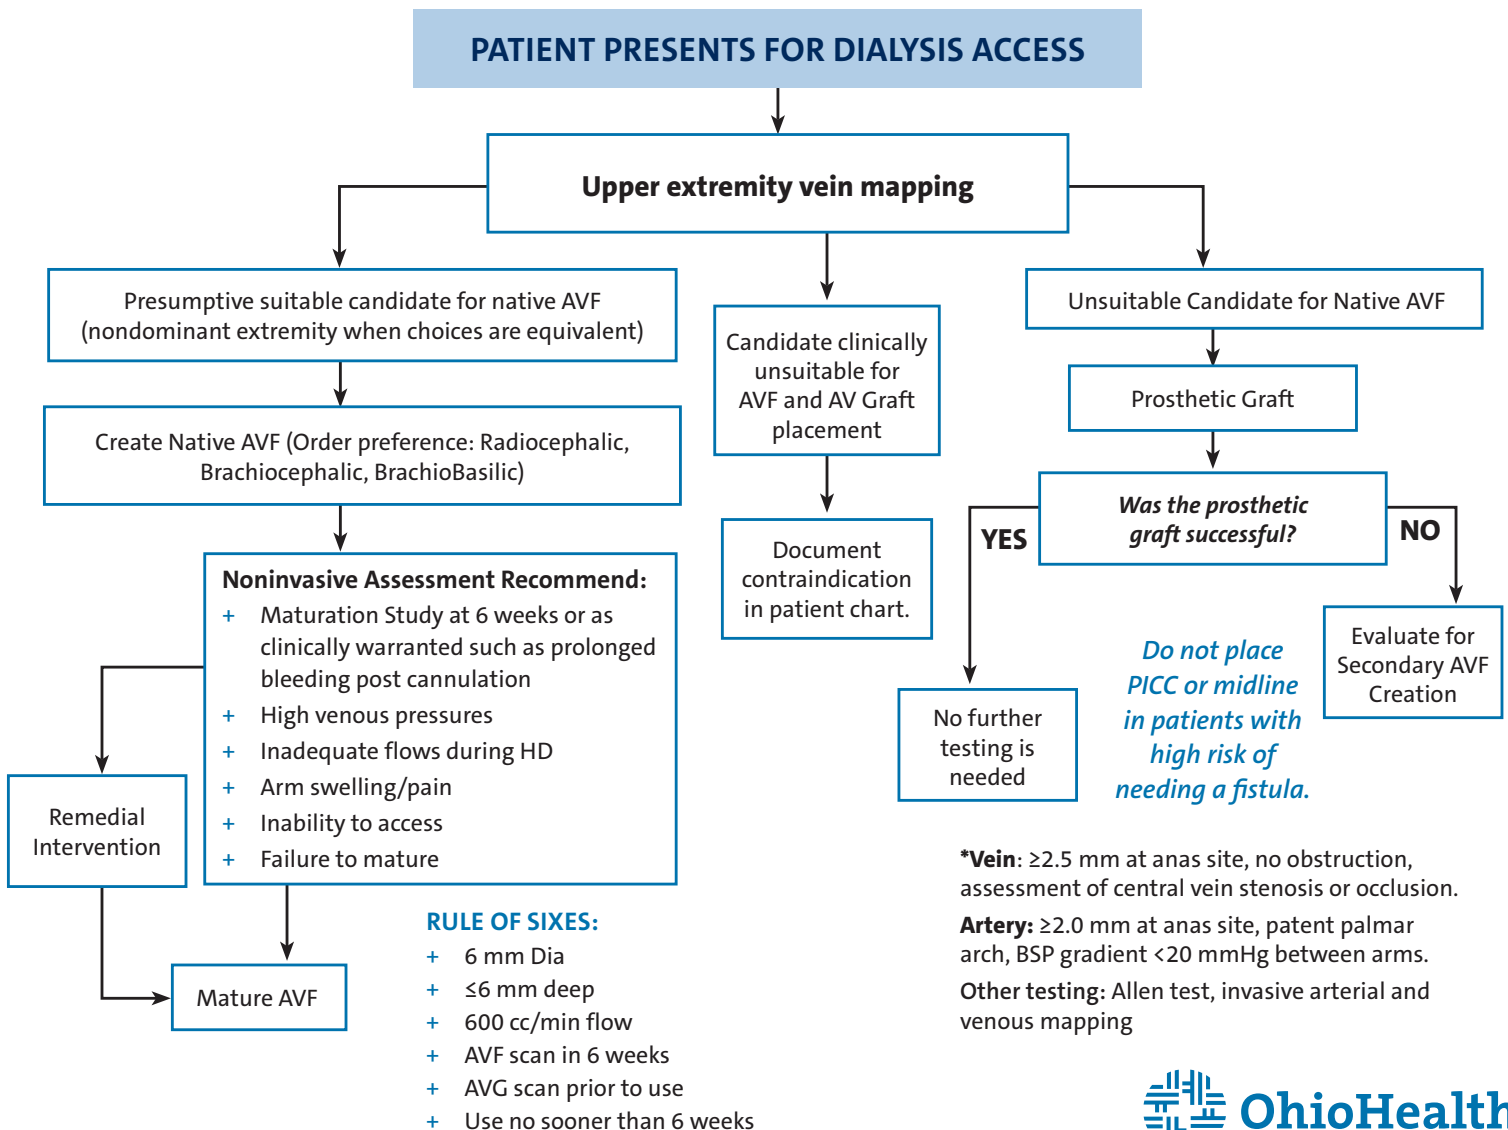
PATIENT PRESENTS FOR DIALYSIS ACCESS

Upper extremity vein mapping

Presumptive suitable candidate for native AVF (nondominant extremity when choices are equivalent)

Create Native AVF (Order preference: Radiocephalic, Brachiocephalic, BrachioBasilic)

Noninvasive Assessment Recommend:
+ Maturation Study at 6 weeks or as clinically warranted such as prolonged bleeding post cannulation
+ High venous pressures
+ Inadequate flows during HD
+ Arm swelling/pain
+ Inability to access
+ Failure to mature

Remedial Intervention

Mature AVF

RULE OF SIXES:
+ 6 mm Dia
+ ≤6 mm deep
+ 600 cc/min flow
+ AVF scan in 6 weeks
+ AVG scan prior to use
+ Use no sooner than 6 weeks

Candidate clinically unsuitable for AVF and AV Graft placement

Document contraindication in patient chart.

Unsuitable Candidate for Native AVF

Prosthetic Graft

Was the prosthetic graft successful?

YES

NO

No further testing is needed

Evaluate for Secondary AVF Creation

Do not place PICC or midline in patients with high risk of needing a fistula.

*Vein: ≥2.5 mm at anas site, no obstruction, assessment of central vein stenosis or occlusion.

Artery: ≥2.0 mm at anas site, patent palmar arch, BSP gradient <20 mmHg between arms.

Other testing: Allen test, invasive arterial and venous mapping

OhioHealth